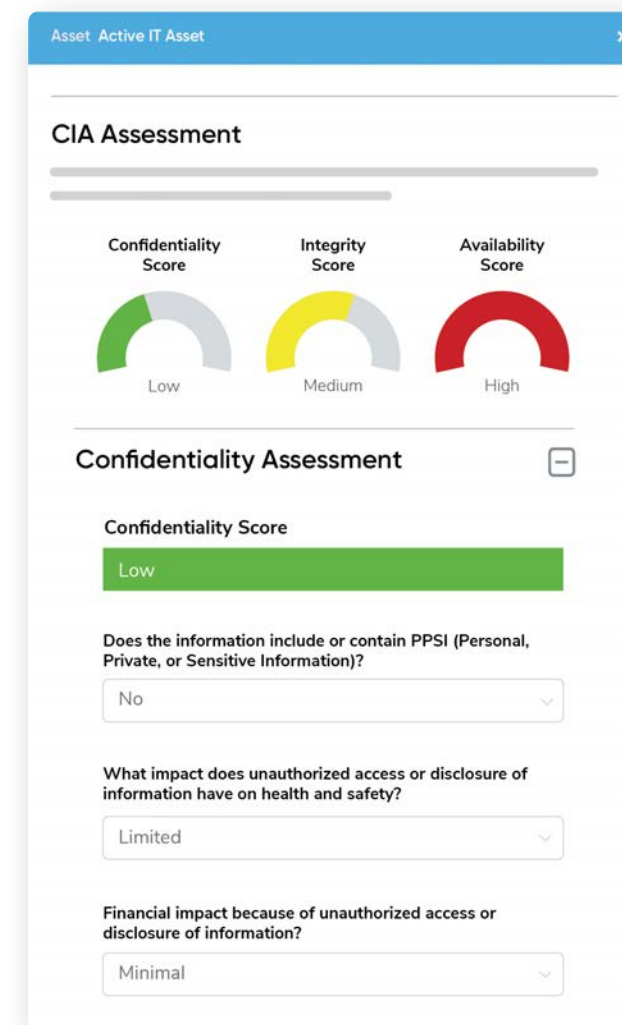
Asset Active IT Asset

CIA Assessment

Confidentiality Score

Integrity Score

Availability Score

Low

Medium

High

Confidentiality Assessment

Confidentiality Score

Low

Does the information include or contain PPSI (Personal, Private, or Sensitive Information)?

No

What impact does unauthorized access or disclosure of information have on health and safety?

Limited

Financial impact because of unauthorized access or disclosure of information?

Minimal